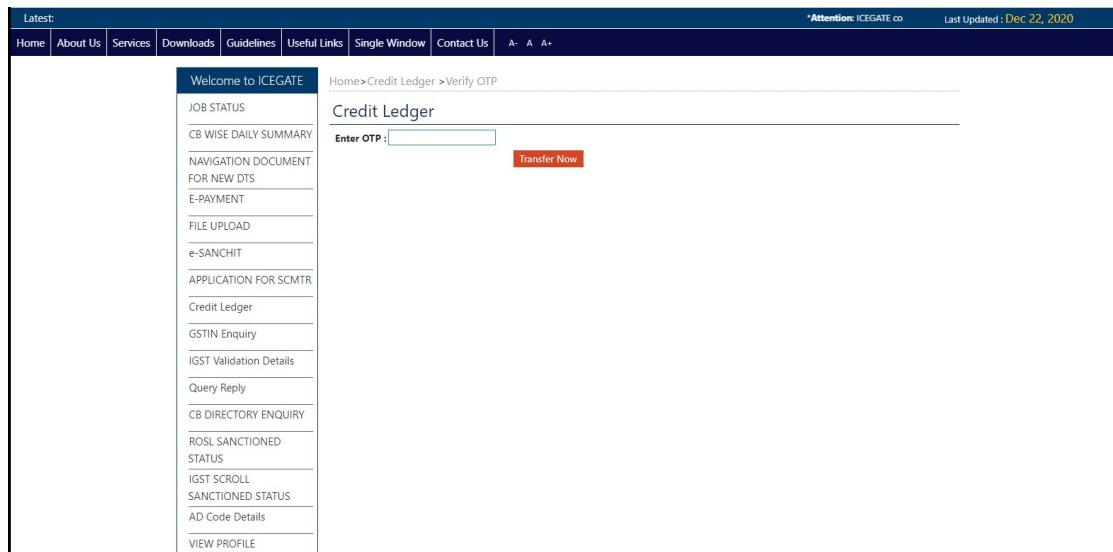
Latest:

*Attention: ICEGATE co

Last Updated : Dec 22, 2020

Home | About Us | Services | Downloads | Guidelines | Useful Links | Single Window | Contact Us | A- A A+

Welcome to ICEGATE

JOB STATUS

CB WISE DAILY SUMMARY

NAVIGATION DOCUMENT FOR NEW DTS

E-PAYMENT

FILE UPLOAD

e-SANCHIT

APPLICATION FOR SCMTR

Credit Ledger

GSTIN Enquiry

IGST Validation Details

Query Reply

CB DIRECTORY ENQUIRY

ROSL SANCTIONED STATUS

IGST SCROLL SANCTIONED STATUS

AD Code Details

VIEW PROFILE

Home>Credit Ledger >Verify OTP

Credit Ledger

Enter OTP :

Transfer Now